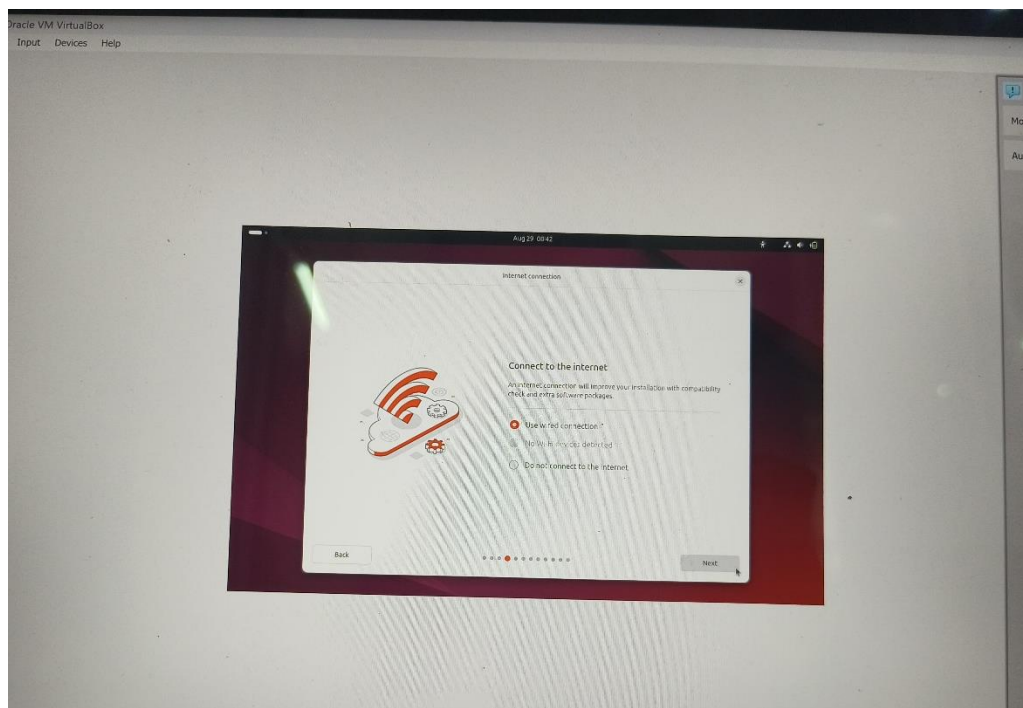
Oracle VM VirtualBox
Input Devices Help

Mo
Au

Aug 29 08:42

Internet connection

Connect to the internet
An internet connection will improve your installation with compatibility check and extra software packages.

Use wired connection
No Wi-Fi devices detected
Do not connect to the internet

Back
Next